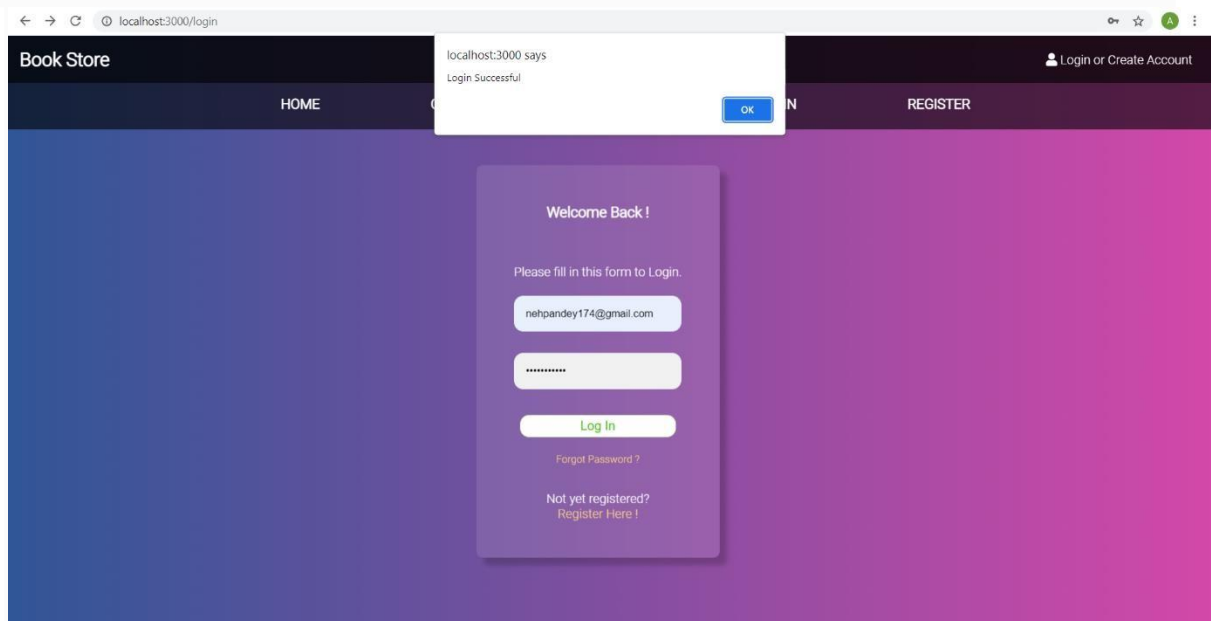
localhost:3000/login

Book Store

localhost:3000 says
Login Successful

OK

Login or Create Account

HOME

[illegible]

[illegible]N

REGISTER

Welcome Back !

Please fill in this form to Login.

nehpandey174@gmail.com

•••••••••••

Log In

Forgot Password ?

Not yet registered?
Register Here !